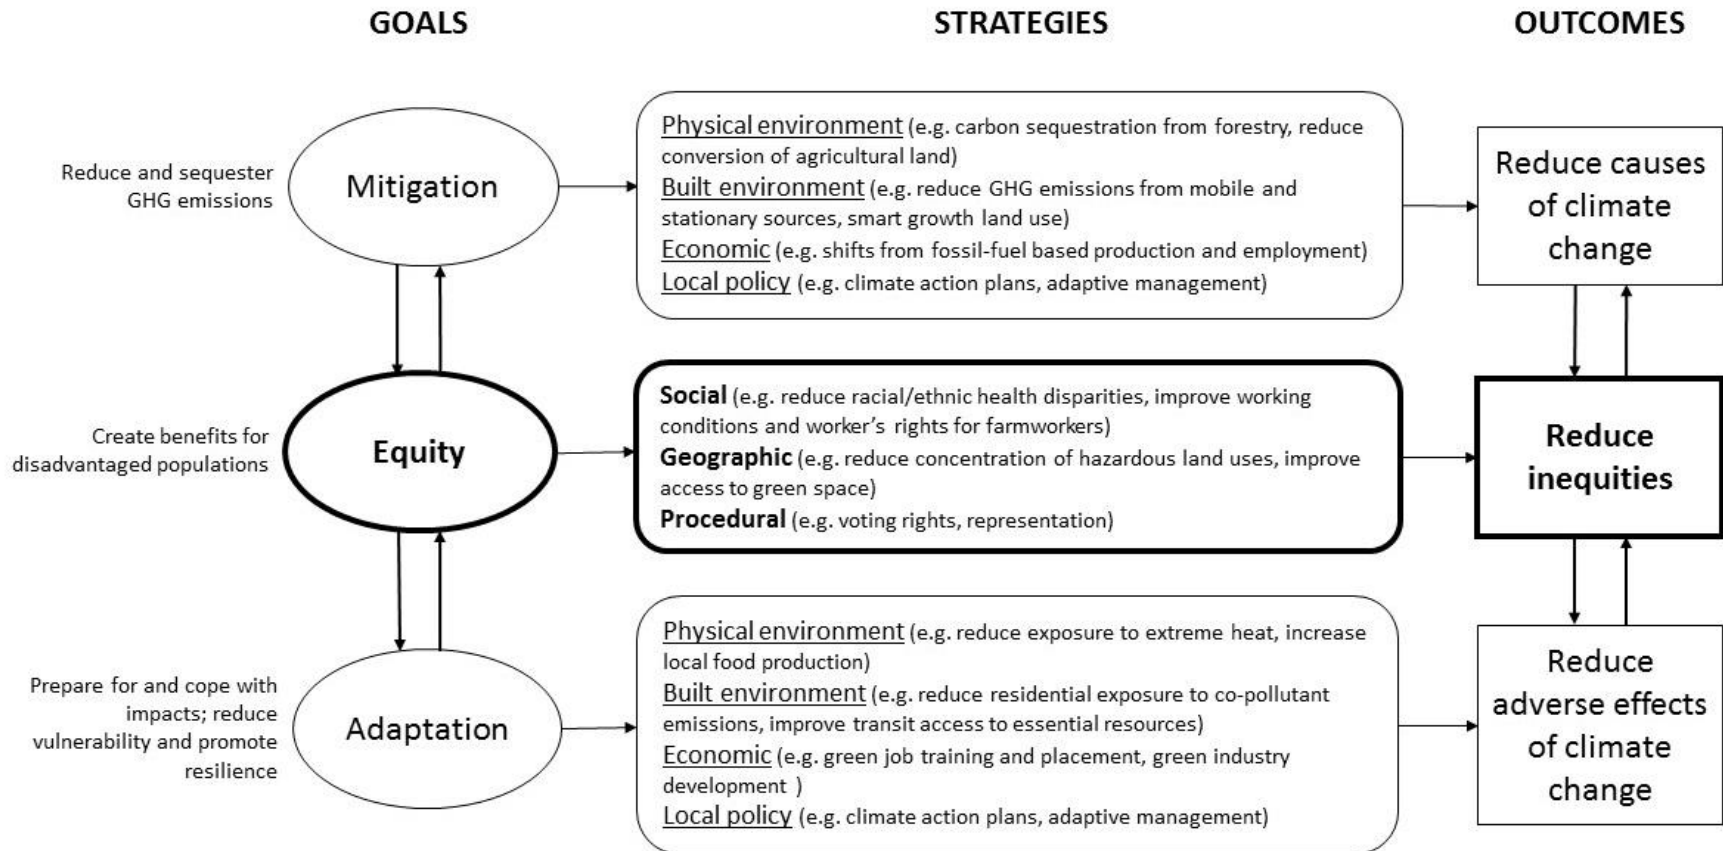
GOALS

STRATEGIES

OUTCOMES

Reduce and sequester GHG emissions

Mitigation

Physical environment (e.g. carbon sequestration from forestry, reduce conversion of agricultural land)
Built environment (e.g. reduce GHG emissions from mobile and stationary sources, smart growth land use)
Economic (e.g. shifts from fossil-fuel based production and employment)
Local policy (e.g. climate action plans, adaptive management)

Reduce causes of climate change

Create benefits for disadvantaged populations

Equity

Social (e.g. reduce racial/ethnic health disparities, improve working conditions and worker's rights for farmworkers)
Geographic (e.g. reduce concentration of hazardous land uses, improve access to green space)
Procedural (e.g. voting rights, representation)

Reduce inequities

Prepare for and cope with impacts; reduce vulnerability and promote resilience

Adaptation

Physical environment (e.g. reduce exposure to extreme heat, increase local food production)
Built environment (e.g. reduce residential exposure to co-pollutant emissions, improve transit access to essential resources)
Economic (e.g. green job training and placement, green industry development )
Local policy (e.g. climate action plans, adaptive management)

Reduce adverse effects of climate change